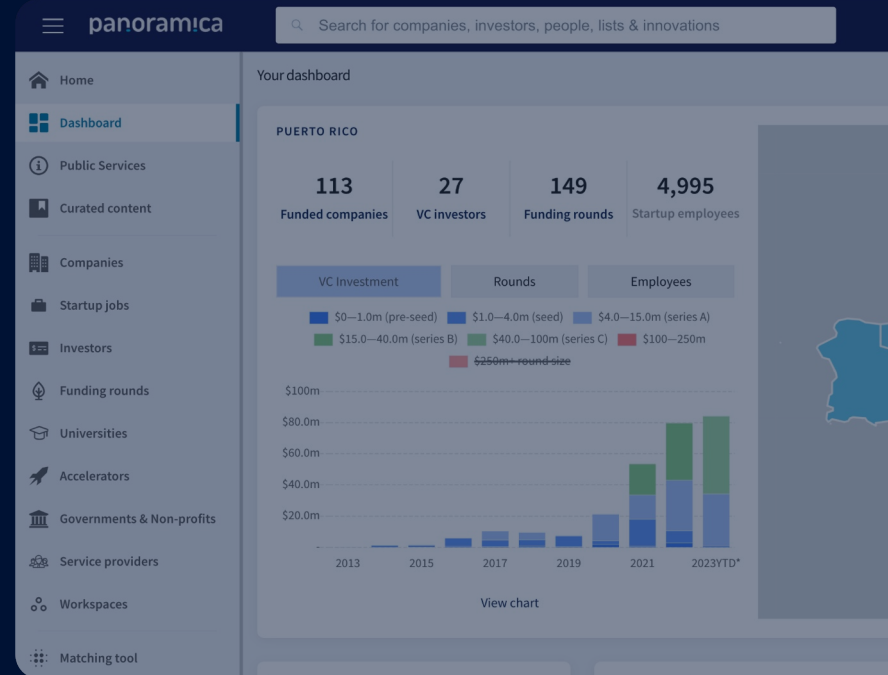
panoramica

Search for companies, investors, people, lists & innovations

Home
Dashboard
Public Services
Curated content
Companies
Startup jobs
Investors
Funding rounds
Universities
Accelerators
Governments & Non-profits
Service providers
Workspaces
Matching tool

Your dashboard

PUERTO RICO

113 Funded companies
27 VC investors
149 Funding rounds
4,995 Startup employees

VC Investment
Rounds
Employees

$0—1.0m (pre-seed)
$1.0—4.0m (seed)
$4.0—15.0m (series A)
$15.0—40.0m (series B)
$40.0—100m (series C)
$100—250m
$250m+ round size

$100m
$80.0m
$60.0m
$40.0m
$20.0m

2013
2015
2017
2019
2021
2023YTD*

View chart